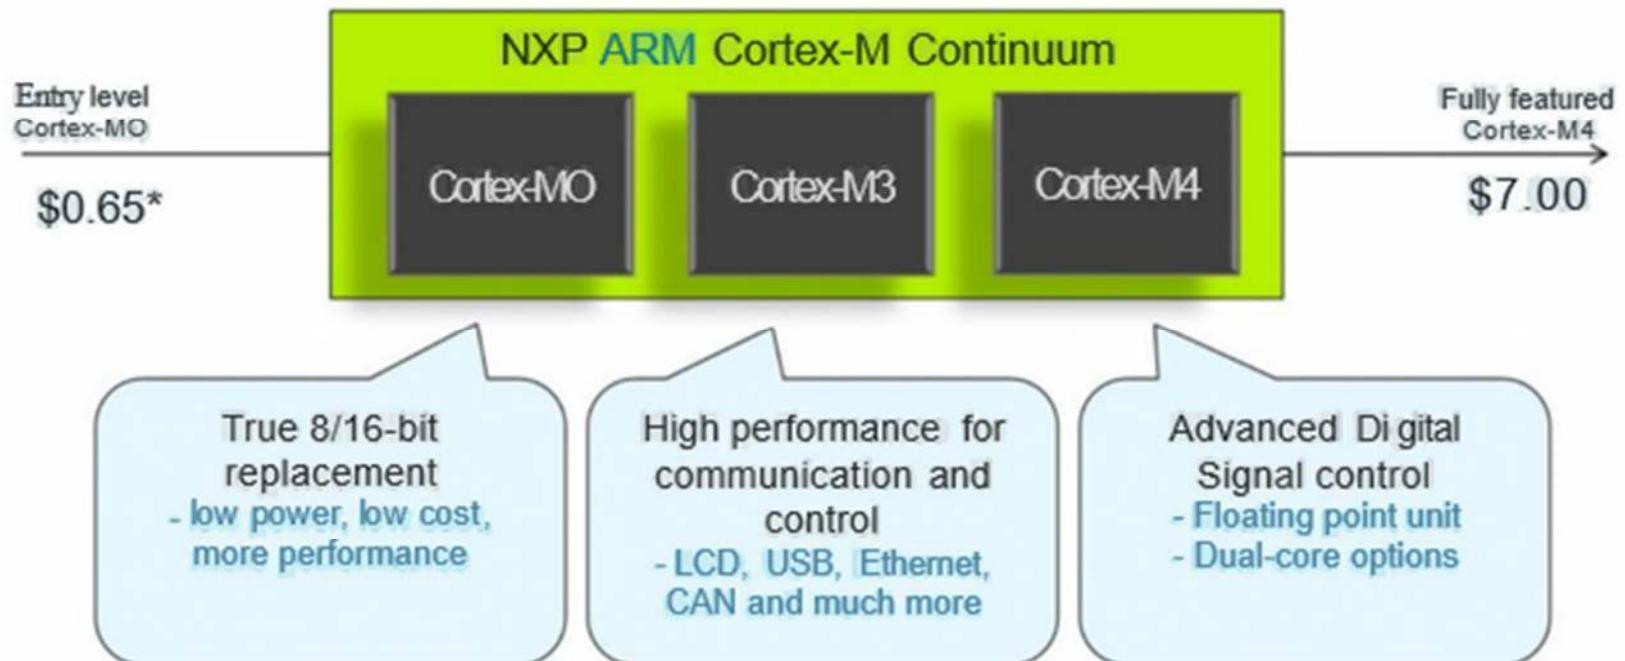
NXP ARM Cortex-M Continuum

Entry level
Cortex-MO

$0.65*

Cortex-MO

Cortex-M3

Cortex-M4

Fully featured
Cortex-M4

$7.00

True 8/16-bit replacement
- low power, low cost, more performance

High performance for communication and control
- LCD, USB, Ethernet, CAN and much more

Advanced Digital Signal control
- Floating point unit
- Dual-core options